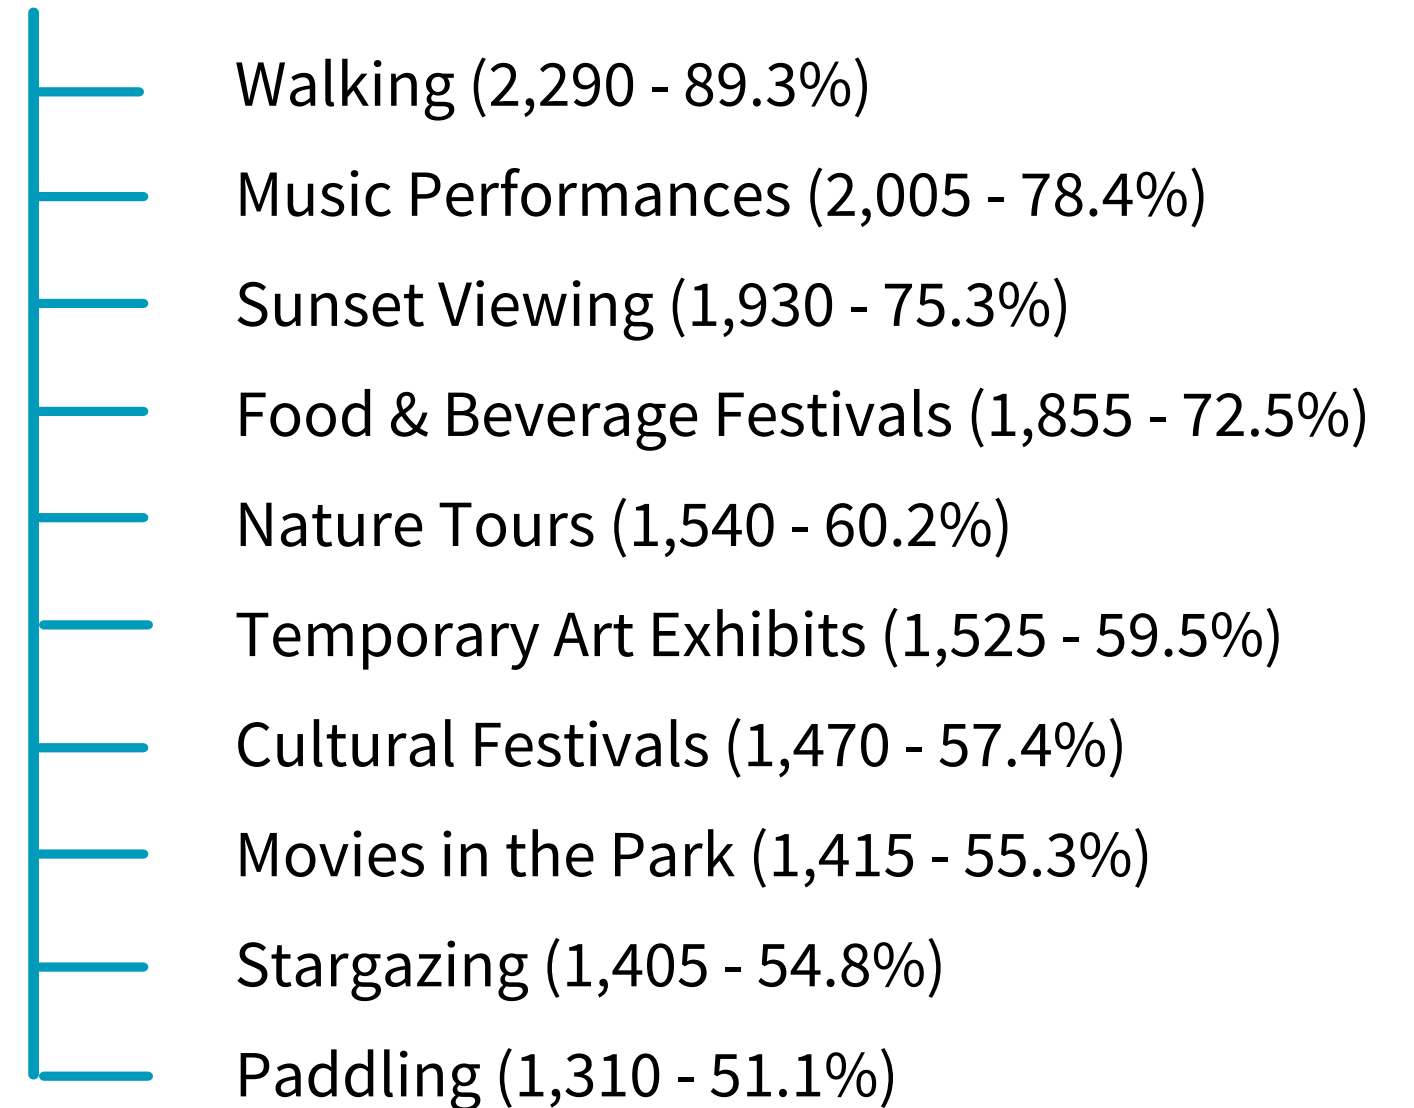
Walking (2,290 - 89.3%)

Music Performances (2,005 - 78.4%)

Sunset Viewing (1,930 - 75.3%)

Food & Beverage Festivals (1,855 - 72.5%)

Nature Tours (1,540 - 60.2%)

Temporary Art Exhibits (1,525 - 59.5%)

Cultural Festivals (1,470 - 57.4%)

Movies in the Park (1,415 - 55.3%)

Stargazing (1,405 - 54.8%)

Paddling (1,310 - 51.1%)